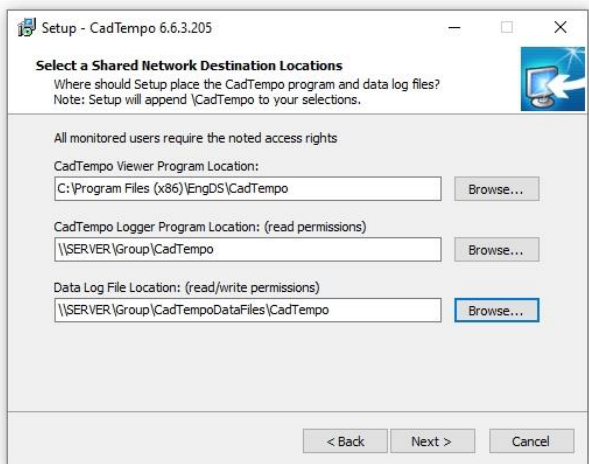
Setup - CadTempo 6.6.3.205

Select a Shared Network Destination Locations
Where should Setup place the CadTempo program and data log files?
Note: Setup will append \CadTempo to your selections.

All monitored users require the noted access rights

CadTempo Viewer Program Location:
C:\Program Files (x86)\EngDS\CadTempo
Browse...

CadTempo Logger Program Location: (read permissions)
\\SERVER\Group\CadTempo
Browse...

Data Log File Location: (read/write permissions)
\\SERVER\Group\CadTempoDataFiles\CadTempo
Browse...

< Back
Next >
Cancel